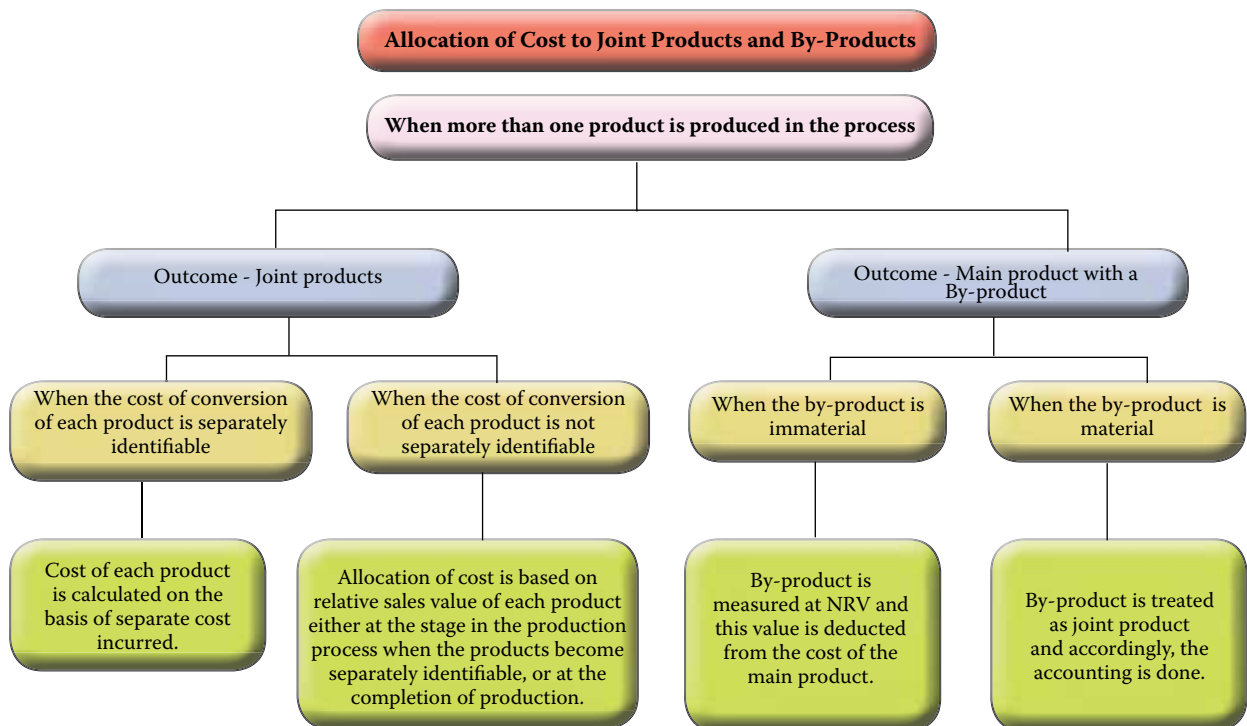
Allocation of Cost to Joint Products and By-Products

When more than one product is produced in the process

Outcome - Joint products

Outcome - Main product with a By-product

When the cost of conversion of each product is separately identifiable

When the cost of conversion of each product is not separately identifiable

When the by-product is immaterial

When the by-product is material

Cost of each product is calculated on the basis of separate cost incurred.

Allocation of cost is based on relative sales value of each product either at the stage in the production process when the products become separately identifiable, or at the completion of production.

By-product is measured at NRV and this value is deducted from the cost of the main product.

By-product is treated as joint product and accordingly, the accounting is done.